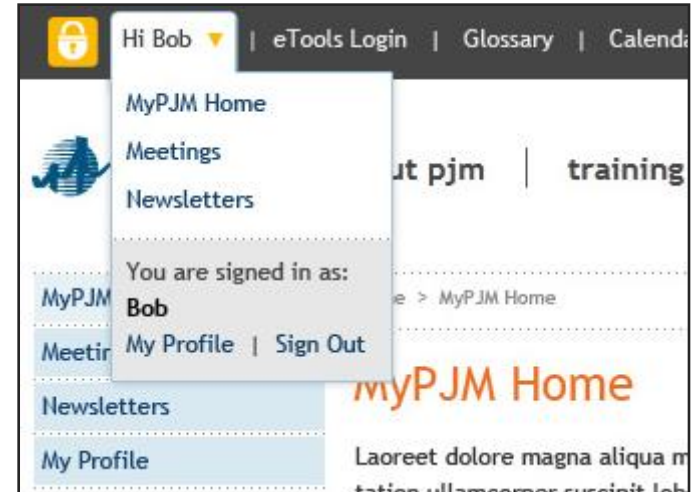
Hi Bob ▼ | eTools Login | Glossary | Calenda

MyPJM Home
Meetings
Newsletters

You are signed in as:
Bob
My Profile | Sign Out

ut pjm | training

MyPJM
Meetir
Newsletters
My Profile

e > MyPJM Home

MyPJM Home

Laoreet dolore magna aliqua m
tation ullamcorper suscipit lob